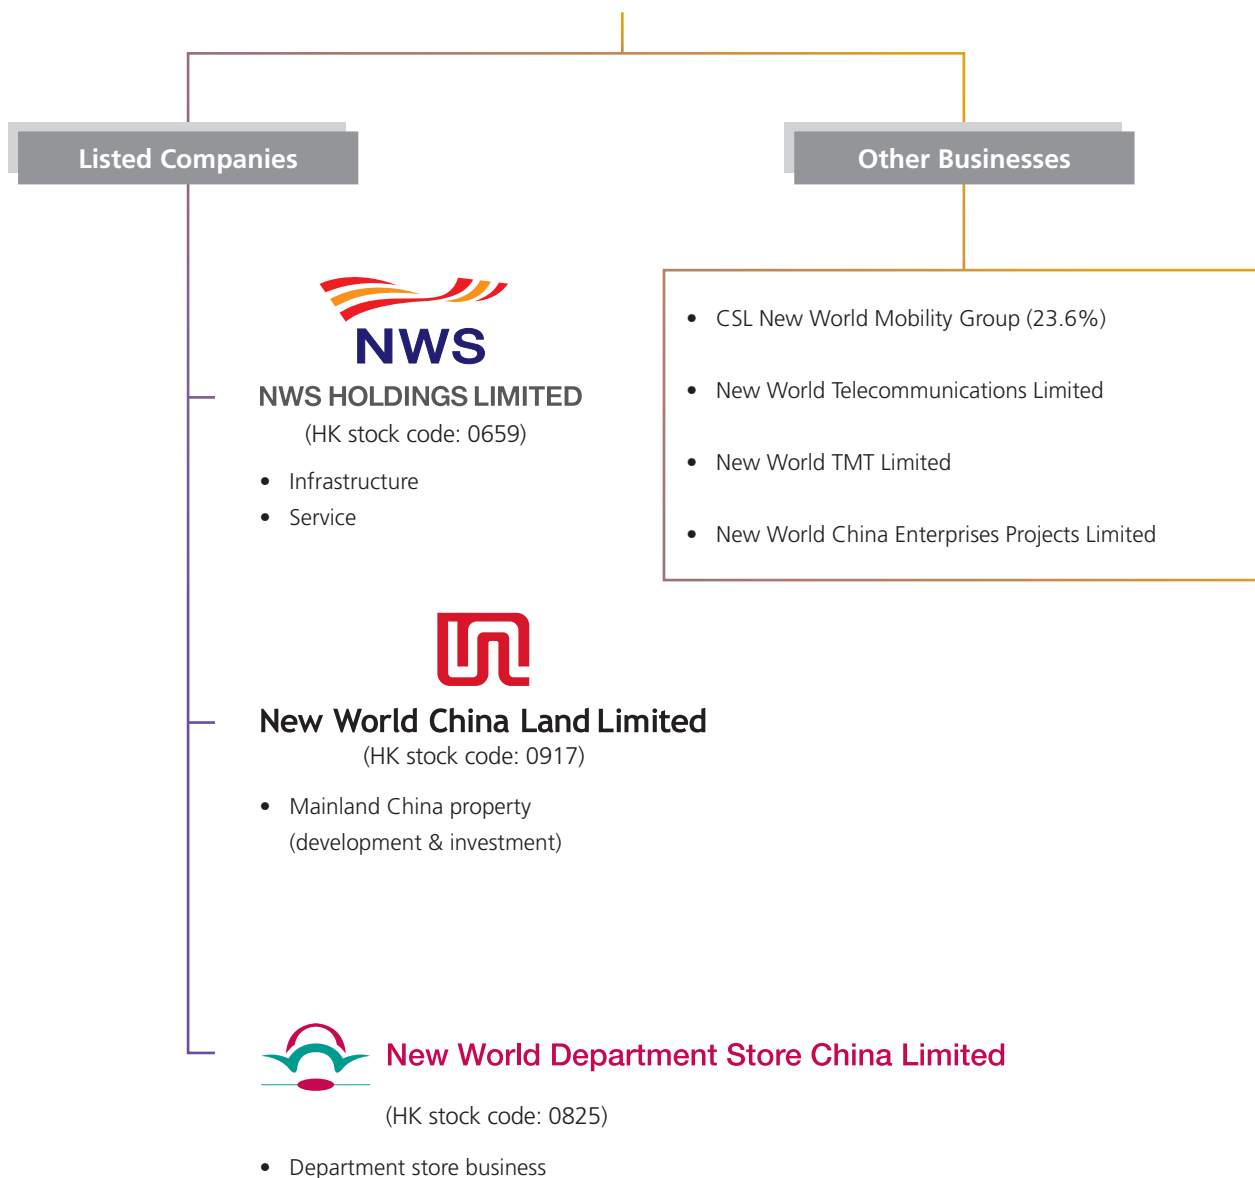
Listed Companies

Other Businesses

NWS
NWS HOLDINGS LIMITED
(HK stock code: 0659)

- Infrastructure
- Service

- CSL New World Mobility Group (23.6%)
- New World Telecommunications Limited
- New World TMT Limited
- New World China Enterprises Projects Limited

New World China Land Limited
(HK stock code: 0917)

- Mainland China property (development & investment)

New World Department Store China Limited
(HK stock code: 0825)

- Department store business